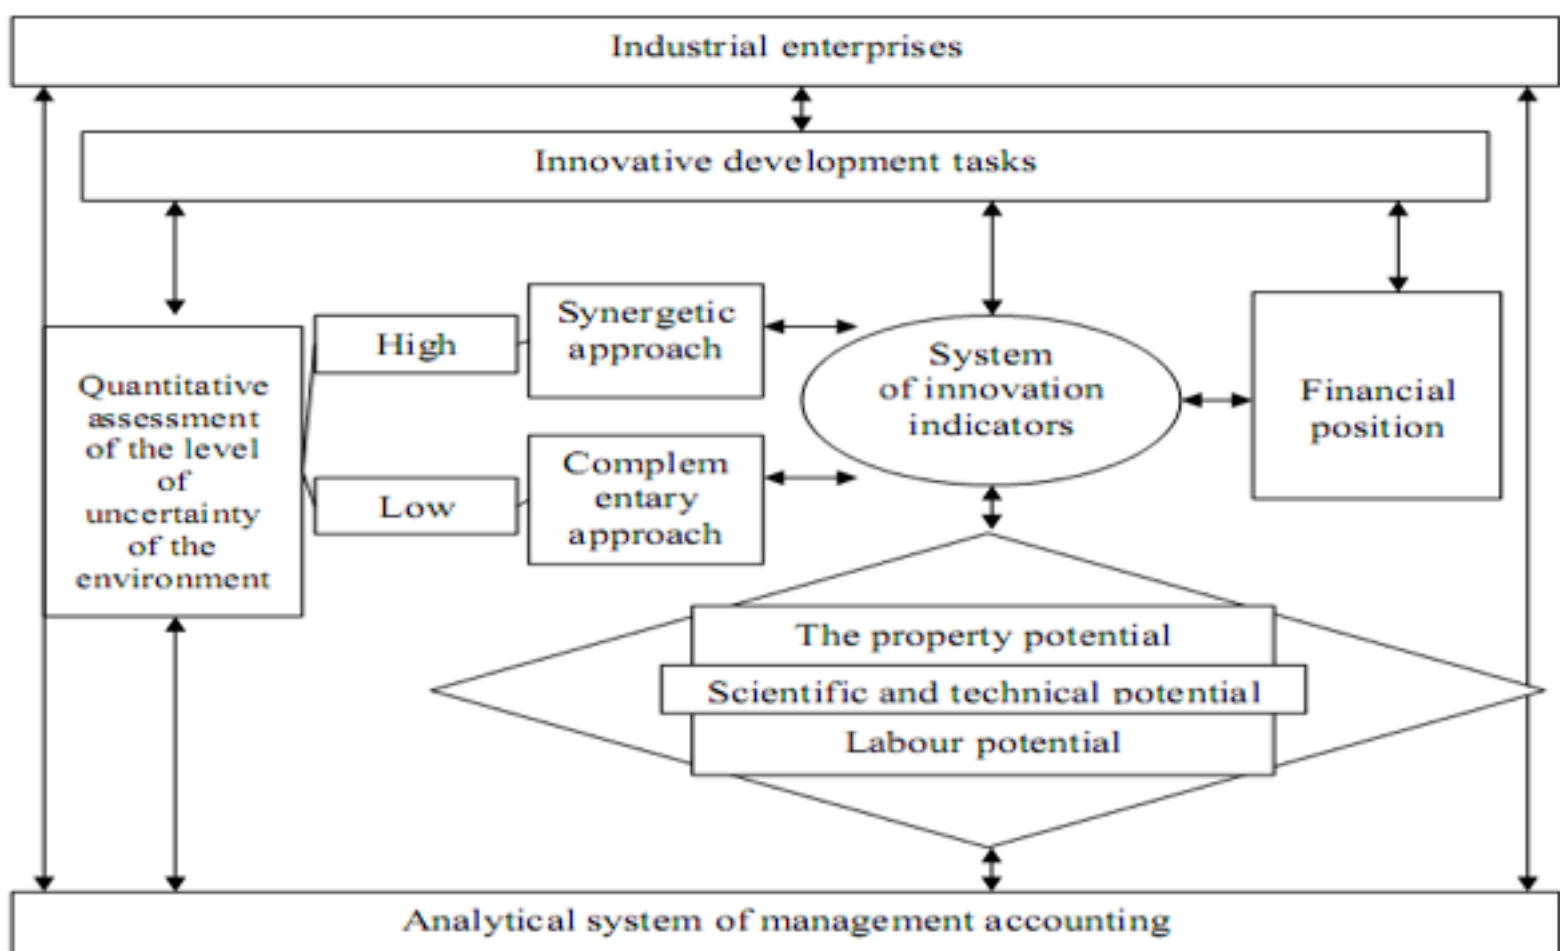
Industrial enterprises

Innovative development tasks

Quantitative assessment of the level of uncertainty of the environment

High

Low

Synergetic approach

Complem entary approach

System of innovation indicators

Financial position

The property potential

Scientific and technical potential

Labour potential

Analytical system of management accounting